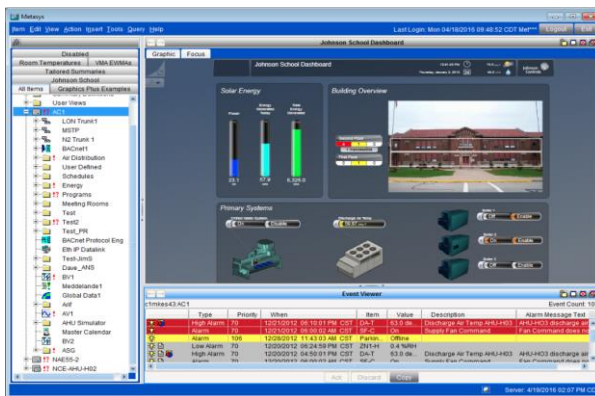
Metasys

Item Edit View Action Insert Tools Query Help

Last Login: Mon 04/18/2016 09:48:52 CDT Met

Logout Exit

Johnson School Dashboard

Disabled
Room Temperatures
VMA EWMAs
Tailored Summaries
Johnson School
All Items
Graphics Plus Examples

User Views
AC1
LON Trunk1
MSTP
N2 Trunk 1
BACnet1
Air Distribution
User Defined
Schedules
Energy
Programs
Meeting Rooms
Test
Test2
Test_PR
BACnet Protocol Eng
Eth IP Datalink
Test-JimG
Dave_ANS
BV1
Meddelande1
Global Data1
Alf
AV1
AHU Simulator
Master Calendar
BV2
ASC
NAE55-2
NCE-4HV-H02

Graphic
Focus

Johnson School Dashboard

Solar Energy
Building Overview
Power
Energy Generated Today
Total Energy Generated
Primary Systems

Event Viewer
c1mkes43:AC1
Event Count: 10

| | Type | Priority | When | Item | Value | Description | Alarm Message Text |
|---|---|---|---|---|---|---|---|
| | High Alarm | 70 | 12/21/2012 06:10:01 PM CST | DA-T | 63.0 de... | Discharge Air Temp AHU-H03 | AHU-H03 discharge air |
| | Alarm | 70 | 12/21/2012 06:00:02 AM CST | SF-C | On | Supply Fan Command | Fan Command does n |
| | Alarm | 106 | 12/21/2012 11:43:03 AM CST | Parkin... | Offline | | |
| | Low Alarm | 70 | 12/21/2012 06:24:59 PM CST | ZN1-H | 0.4 %RH | | |
| | High Alarm | 70 | 12/21/2012 04:50:01 PM CST | DA-T | 63.0 de... | Discharge Air Temp AHU-H03 | AHU-H03 discharge air |
| | Alarm | 70 | | SF-C | On | Supply Fan Command | Fan Command does n |

Ack
Discard
Copy

Server: 4/19/2016 02:07 PM CDT